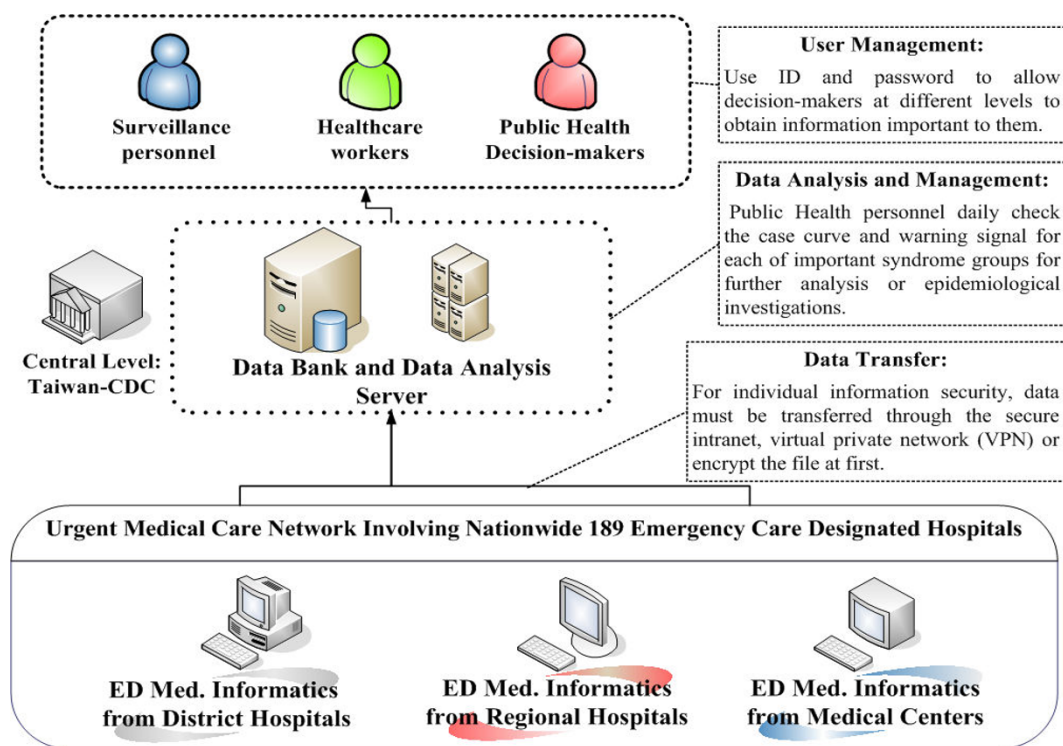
Surveillance personnel

Healthcare workers

Public Health Decision-makers

User Management:
Use ID and password to allow decision-makers at different levels to obtain information important to them.

Data Analysis and Management:
Public Health personnel daily check the case curve and warning signal for each of important syndrome groups for further analysis or epidemiological investigations.

Central Level: Taiwan-CDC

Data Bank and Data Analysis Server

Data Transfer:
For individual information security, data must be transferred through the secure intranet, virtual private network (VPN) or encrypt the file at first.

Urgent Medical Care Network Involving Nationwide 189 Emergency Care Designated Hospitals

ED Med. Informatics from District Hospitals

ED Med. Informatics from Regional Hospitals

ED Med. Informatics from Medical Centers